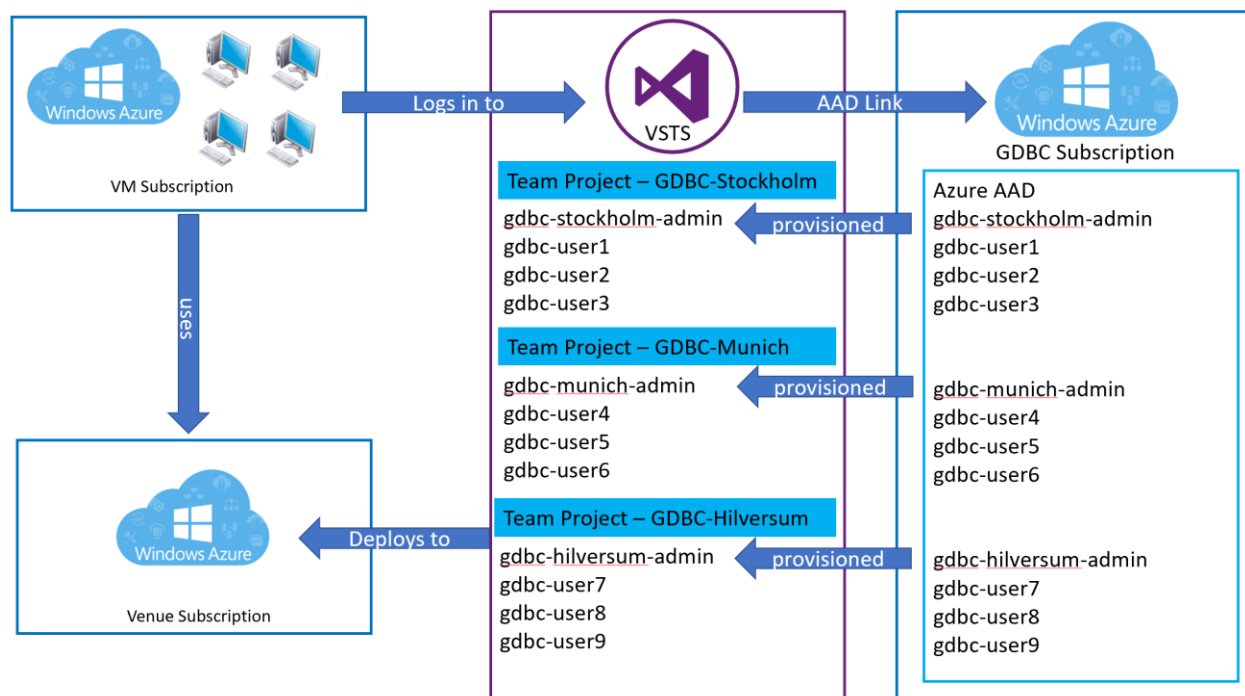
Windows Azure

VM Subscription

Logs in to

VSTS

AAD Link

Windows Azure

GDBC Subscription

Team Project – GDBC-Stockholm

gdbc-stockholm-admin
gdbc-user1
gdbc-user2
gdbc-user3

provisioned

Azure AAD
gdbc-stockholm-admin
gdbc-user1
gdbc-user2
gdbc-user3

uses

Team Project – GDBC-Munich

gdbc-munich-admin
gdbc-user4
gdbc-user5
gdbc-user6

provisioned

gdbc-munich-admin
gdbc-user4
gdbc-user5
gdbc-user6

Windows Azure

Venue Subscription

Deploys to

Team Project – GDBC-Hilversum

gdbc-hilversum-admin
gdbc-user7
gdbc-user8
gdbc-user9

provisioned

gdbc-hilversum-admin
gdbc-user7
gdbc-user8
gdbc-user9